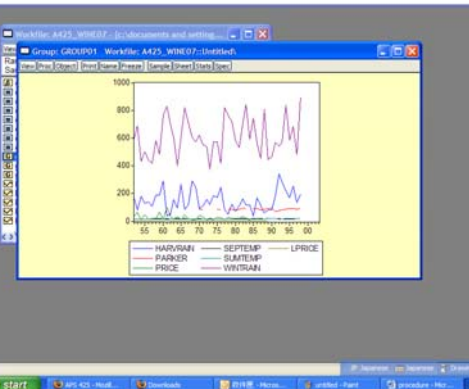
Workfile: A425_WINE07 - (c:\documents and setting...

Group: GROUP01 Workfile: A425_WINE07::Untitled\

View Proc Object Print Name Freeze Sample Sheet Stats Spec

1000

800

600

400

200

0

55 60 65 70 75 80 85 90 95 00

HARVRAIN
PARKER
PRICE
SEPTEMP
SUMTEMP
WINTRAIN
LPRICE

JP Japanese

start

APS 425 - Modl...

Downloads

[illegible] - Micros...

untitled - Paint

procedure - Micr...